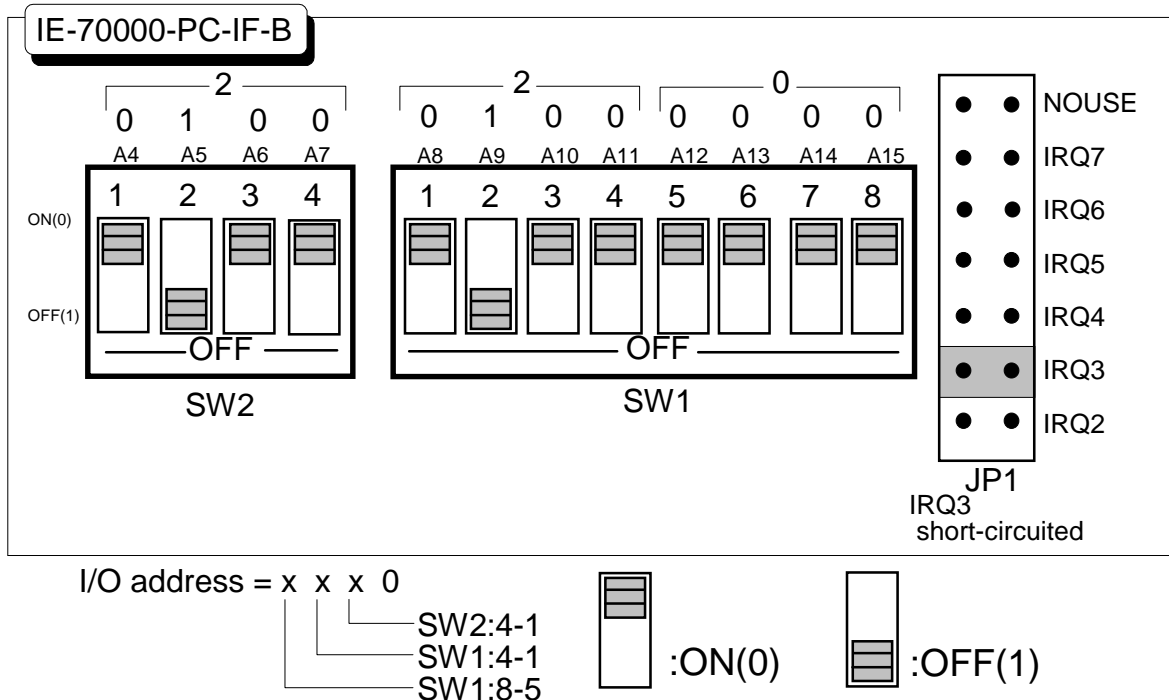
IE-70000-PC-IF-B

2
0 1 0 0
A4 A5 A6 A7
1 2 3 4
ON(0)
OFF(1)
OFF
SW2

2
0 1 0 0
0
0 0 0 0
A8 A9 A10 A11 A12 A13 A14 A15
1 2 3 4 5 6 7 8
OFF
SW1

NOUSE
IRQ7
IRQ6
IRQ5
IRQ4
IRQ3
IRQ2
JP1
IRQ3 short-circuited

I/O address = x x x 0
SW2:4-1
SW1:4-1
SW1:8-5

:ON(0)
:OFF(1)